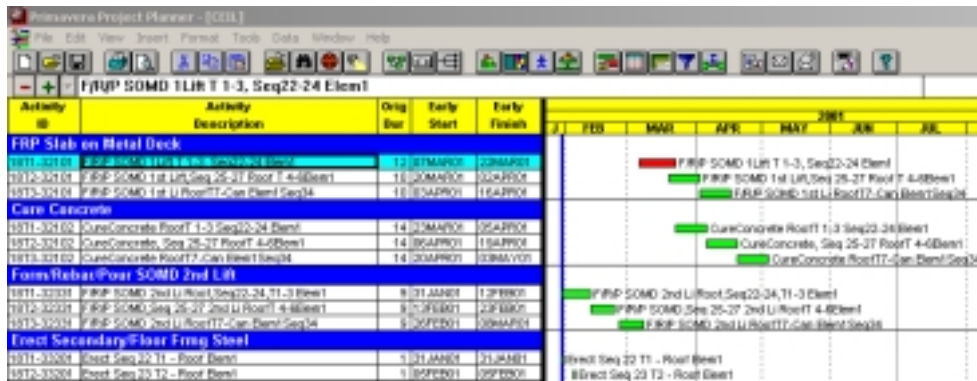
Primavera Project Planner - [COL]

File Edit View Insert Format Tools Data Window Help

F/R/P SOMD 1Lift T 1-3, Seq22-24 Elem1

| Activity ID | Activity Description | Orig Dur | Early Start | Early Finish |
|---|---|---|---|---|
| FRP Slab on Metal Deck | | | | |
| 1811-32101 | F/R/P SOMD 1Lift T 1-3, Seq22-24 Elem1 | 12 | 07MAR01 | 22MAR01 |
| 1812-32101 | F/R/P SOMD 1st Lift,Seq 25-27 Roof T 4-6Elem1 | 16 | 20MAR01 | 02APR01 |
| 1813-32101 | F/R/P SOMD 1st Li Roof/T7-Can Elem1 Seq34 | 16 | 03APR01 | 16APR01 |
| Cure Concrete | | | | |
| 1811-32102 | CureConcrete RoofT 1-3 Seq22-24 Elem1 | 14 | 23MAR01 | 05APR01 |
| 1812-32102 | CureConcrete, Seq 25-27 RoofT 4-6Elem1 | 14 | 06APR01 | 19APR01 |
| 1813-32102 | CureConcrete RoofT7-Can Elem1 Seq34 | 14 | 20APR01 | 03MAY01 |
| Form/Rebar/Pour SOMD 2nd Lift | | | | |
| 1811-32201 | F/R/P SOMD 2nd Li Roof,Seq22-24,T1-3 Elem1 | 9 | 31JAN01 | 12FEB01 |
| 1812-32201 | F/R/P SOMD,Seq 25-27 2nd Li RoofT 4-6Elem1 | 9 | 13FEB01 | 23FEB01 |
| 1813-32201 | F/R/P SOMD 2nd Li Roof/T7-Can Elem1Seq34 | 9 | 26FEB01 | 09MAR01 |
| Erect Secondary/Floor Frmg Steel | | | | |
| 1811-33201 | Erect Seq 22 T1 - Roof Elem1 | 1 | 31JAN01 | 31JAN01 |
| 1812-33201 | Erect Seq 23 T2 - Roof Elem1 | 1 | 05FEB01 | 05FEB01 |

2001
J FEB MAR APR MAY JUN JUL

F/R/P SOMD 1Lift T 1-3, Seq22-24 Elem1
F/R/P SOMD 1st Lift,Seq 25-27 Roof T 4-6Elem1
F/R/P SOMD 1st Li Roof/T7-Can Elem1Seq34
CureConcrete RoofT 1-3 Seq22-24 Elem1
CureConcrete, Seq 25-27 RoofT 4-6Elem1
CureConcrete RoofT7-Can Elem1 Seq34
F/R/P SOMD 2nd Li Roof,Seq22-24,T1-3 Elem1
F/R/P SOMD,Seq 25-27 2nd Li RoofT 4-6Elem1
F/R/P SOMD 2nd Li Roof/T7-Can Elem1Seq34
Erect Seq 22 T1 - Roof Elem1
Erect Seq 23 T2 - Roof Elem1